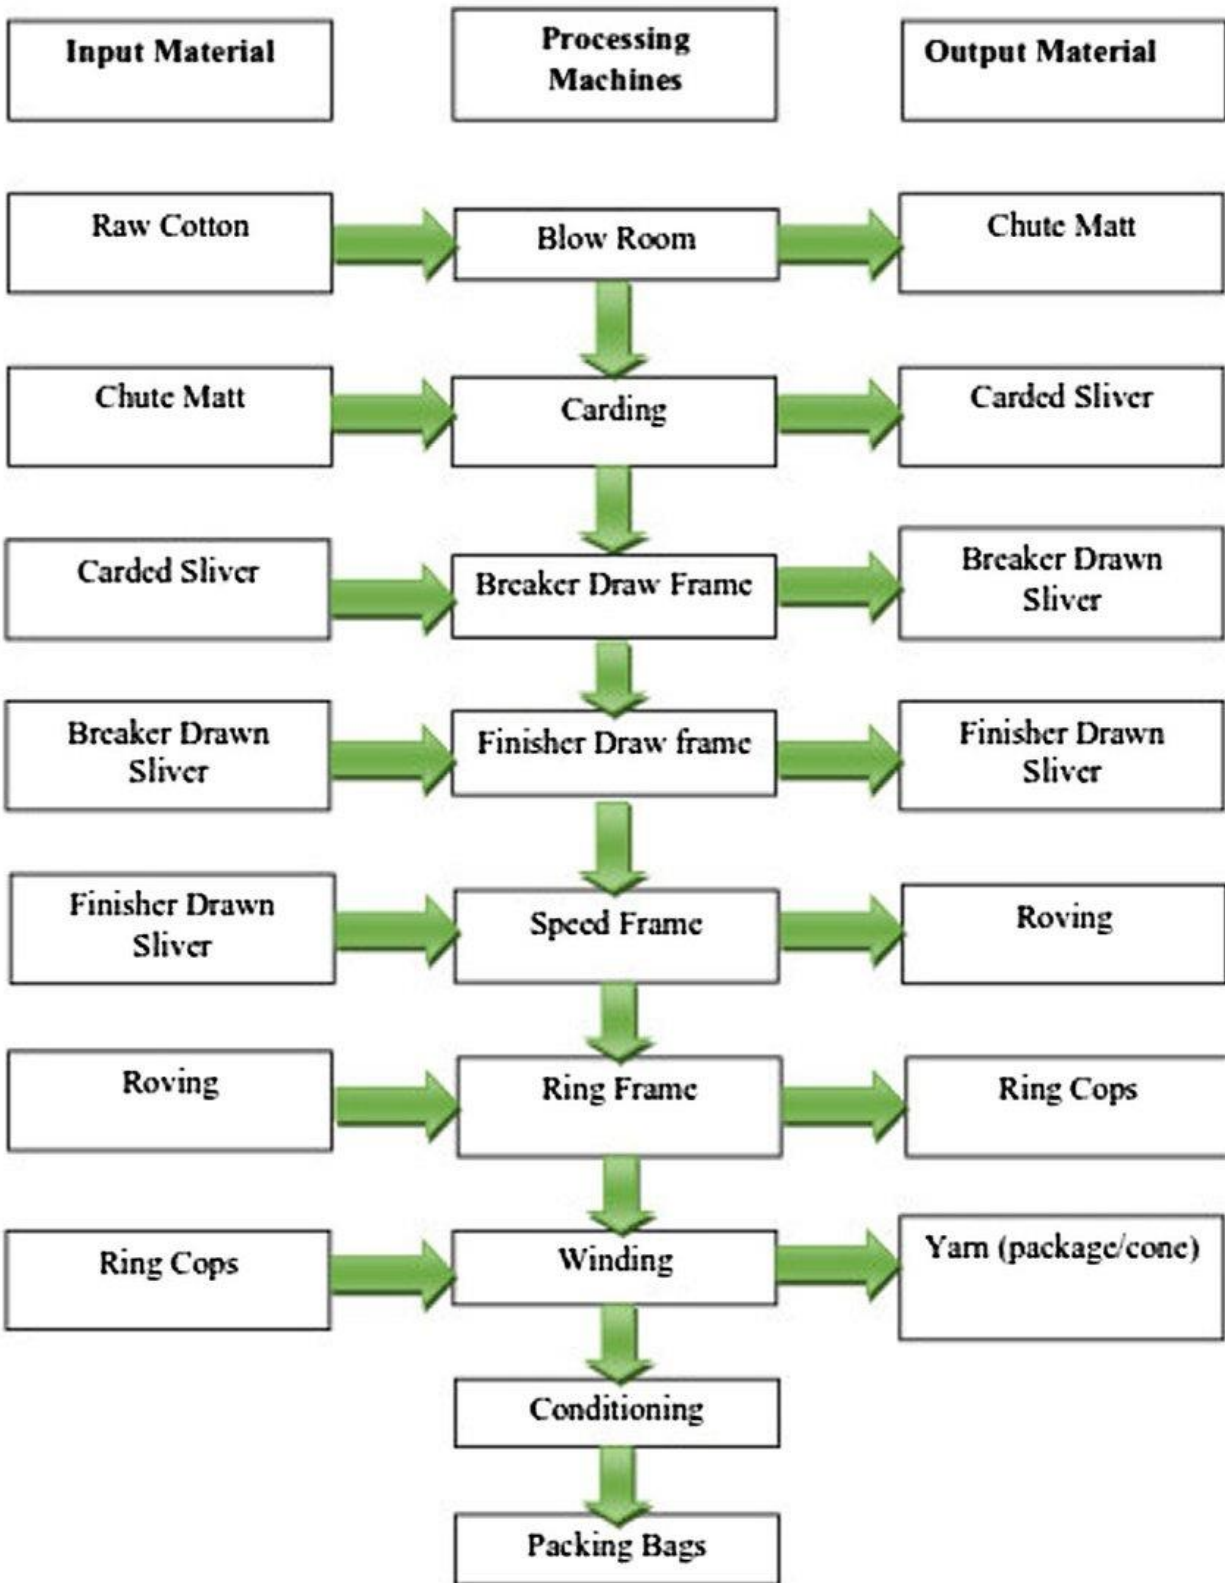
Input Material

Processing Machines

Output Material

Raw Cotton

Blow Room

Chute Matt

Chute Matt

Carding

Carded Sliver

Carded Sliver

Breaker Draw Frame

Breaker Drawn Sliver

Breaker Drawn Sliver

Finisher Draw frame

Finisher Drawn Sliver

Finisher Drawn Sliver

Speed Frame

Roving

Roving

Ring Frame

Ring Cops

Ring Cops

Winding

Yarn (package/cone)

Conditioning

Packing Bags